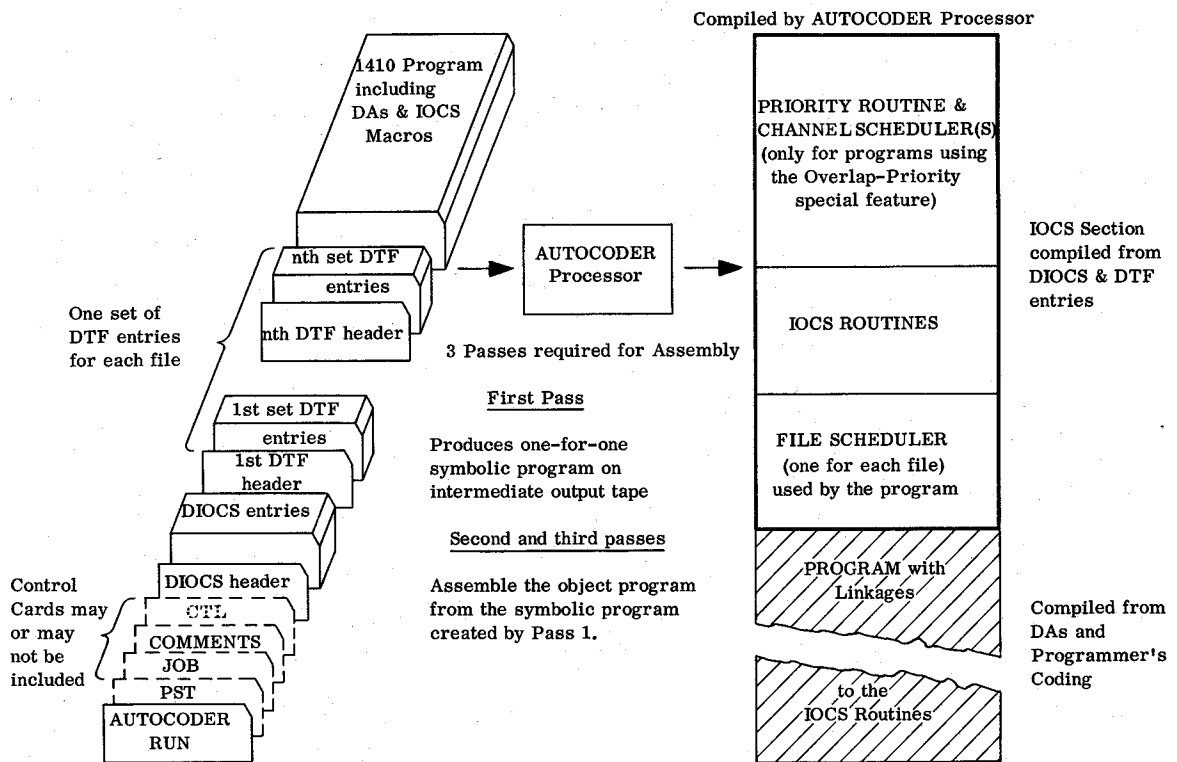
Compiled by AUTOCODER Processor

1410 Program including DAs & IOCS Macros

nth set DTF entries

nth DTF header

One set of DTF entries for each file

1st set DTF entries

1st DTF header

DIOCS entries

DIOCS header

CTL

COMMENTS

JOB

PST

AUTOCODER RUN

Control Cards may or may not be included

AUTOCODER Processor

3 Passes required for Assembly

First Pass

Produces one-for-one symbolic program on intermediate output tape

Second and third passes

Assemble the object program from the symbolic program created by Pass 1.

PRIORITY ROUTINE & CHANNEL SCHEDULER(S) (only for programs using the Overlap-Priority special feature)

IOCS ROUTINES

FILE SCHEDULER (one for each file) used by the program

PROGRAM with Linkages

to the IOCS Routines

IOCS Section compiled from DIOCS & DTF entries

Compiled from DAs and Programmer's Coding